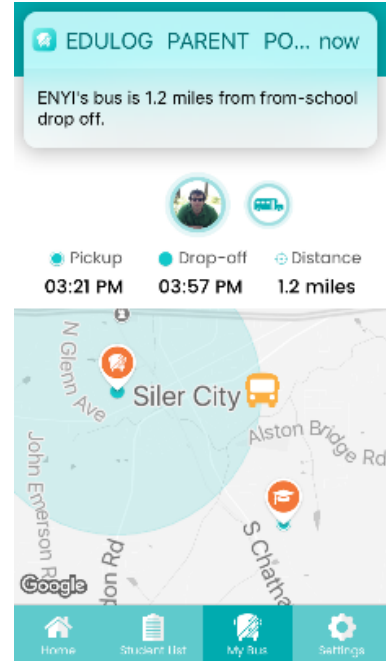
EDULOG PARENT PO... now

ENYI's bus is 1.2 miles from from-school drop off.

Pickup
03:21 PM

Drop-off
03:57 PM

Distance
1.2 miles

N Glenn Ave
Siler City
Alston Bridge Rd
John Emerson Rd
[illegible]don Rd
S Chatha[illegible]
Google

Home
Student list
My Bus
Settings